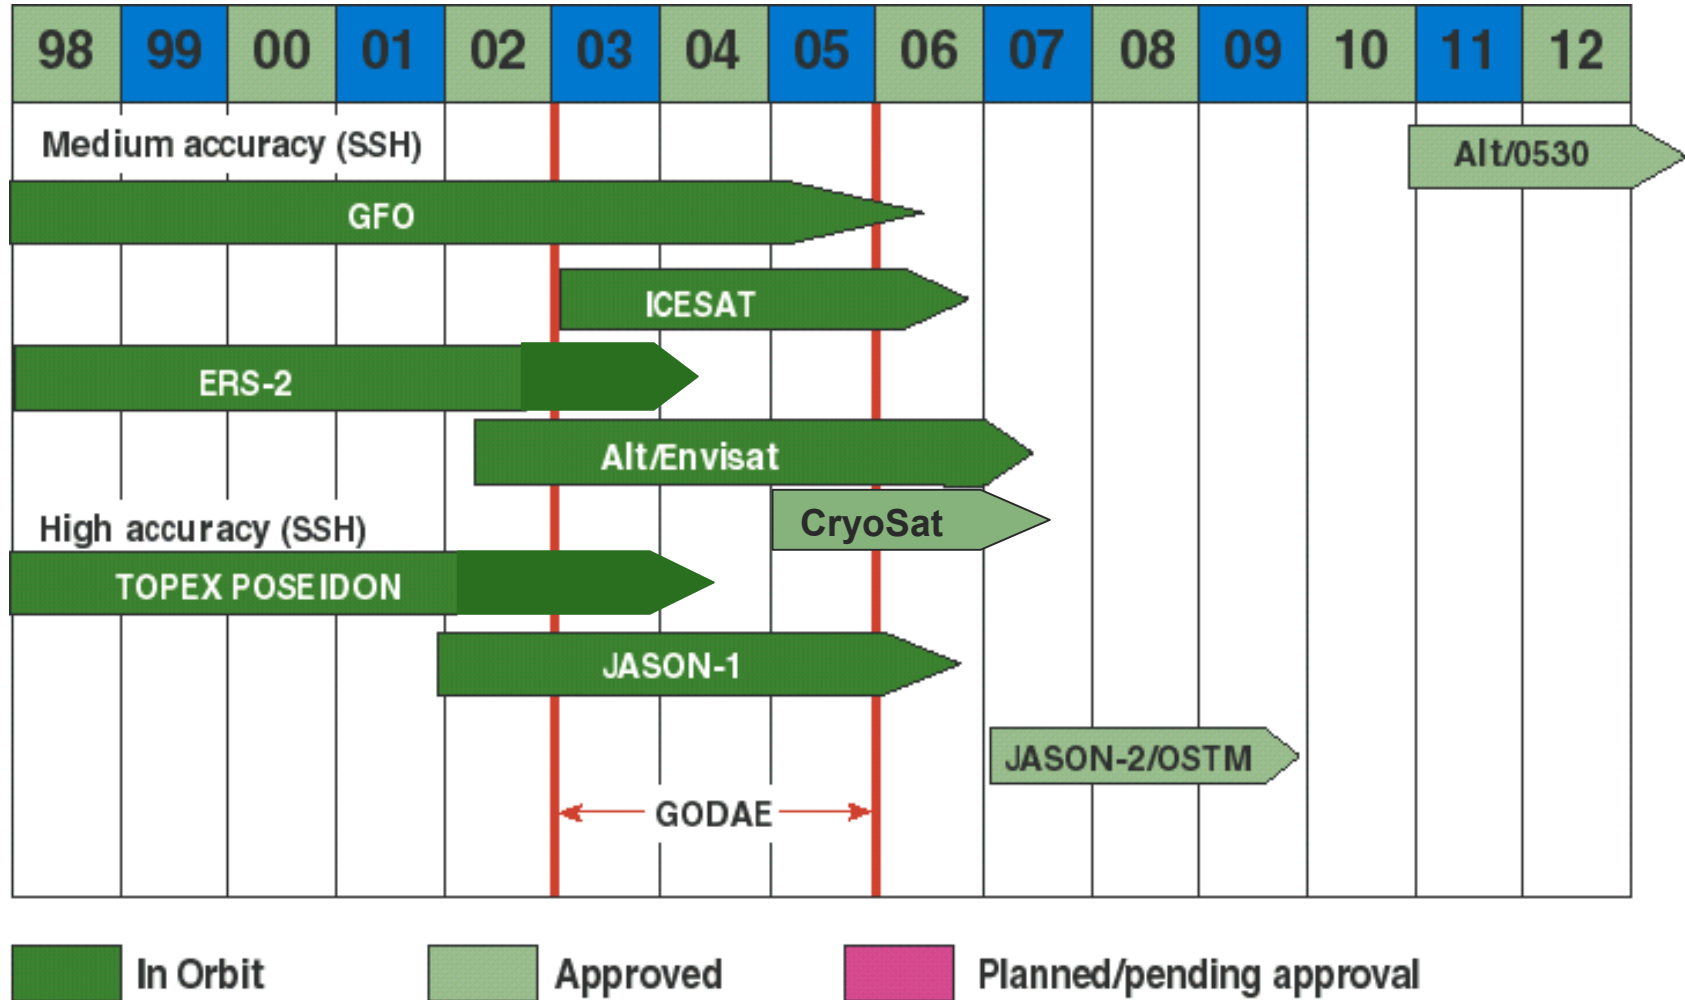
| 98 | 99 | 00 | 01 | 02 | 03 | 04 | 05 | 06 | 07 | 08 | 09 | 10 | 11 | 12 |
|---|---|---|---|---|---|---|---|---|---|---|---|---|---|---|

Medium accuracy (SSH)

Alt/0530

GFO

ICESAT

ERS-2

Alt/Envisat

CryoSat

High accuracy (SSH)

TOPEX POSEIDON

JASON-1

JASON-2/OSTM

GODAE

In Orbit

Approved

Planned/pending approval